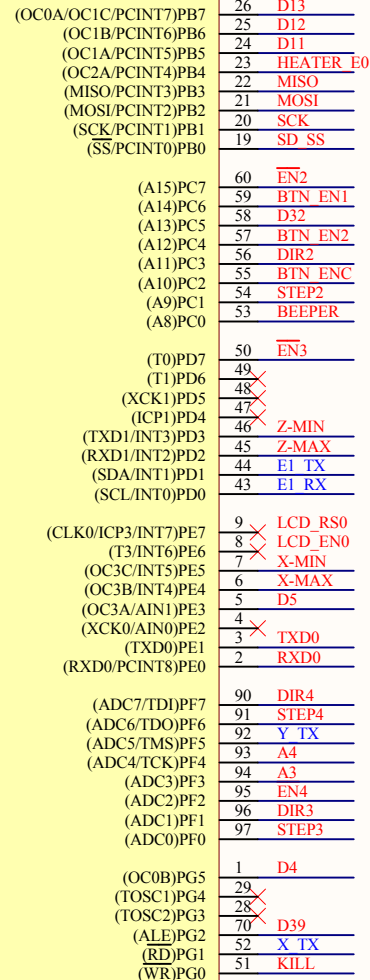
(OC0A/OC1C/PCINT7)PB7 26 D13
(OC1B/PCINT6)PB6 25 D12
(OC1A/PCINT5)PB5 24 D11
(OC2A/PCINT4)PB4 23 HEATER_E0
(MISO/PCINT3)PB3 22 MISO
(MOSI/PCINT2)PB2 21 MOSI
(SCK/PCINT1)PB1 20 SCK
($\overline{SS}$/PCINT0)PB0 19 SD_SS

(A15)PC7 60 $\overline{EN2}$
(A14)PC6 59 BTN_EN1
(A13)PC5 58 D32
(A12)PC4 57 BTN_EN2
(A11)PC3 56 DIR2
(A10)PC2 55 BTN_ENC
(A9)PC1 54 STEP2
(A8)PC0 53 BEEPER

(T0)PD7 50 $\overline{EN3}$
(T1)PD6 49
(XCK1)PD5 48
(ICP1)PD4 47
(TXD1/INT3)PD3 46 Z-MIN
(RXD1/INT2)PD2 45 Z-MAX
(SDA/INT1)PD1 44 E1_TX
(SCL/INT0)PD0 43 E1_RX

(CLK0/ICP3/INT7)PE7 9 LCD_RS0
(T3/INT6)PE6 8 LCD_EN0
(OC3C/INT5)PE5 7 X-MIN
(OC3B/INT4)PE4 6 X-MAX
(OC3A/AIN1)PE3 5 D5
(XCK0/AIN0)PE2 4
(TXD0)PE1 3 TXD0
(RXD0/PCINT8)PE0 2 RXD0

(ADC7/TDI)PF7 90 DIR4
(ADC6/TDO)PF6 91 STEP4
(ADC5/TMS)PF5 92 Y_TX
(ADC4/TCK)PF4 93 A4
(ADC3)PF3 94 A3
(ADC2)PF2 95 EN4
(ADC1)PF1 96 DIR3
(ADC0)PF0 97 STEP3

(OC0B)PG5 1 D4
(TOSC1)PG4 29
(TOSC2)PG3 28
(ALE)PG2 70 D39
($\overline{RD}$)PG1 52 X_TX
($\overline{WR}$)PG0 51 KILL